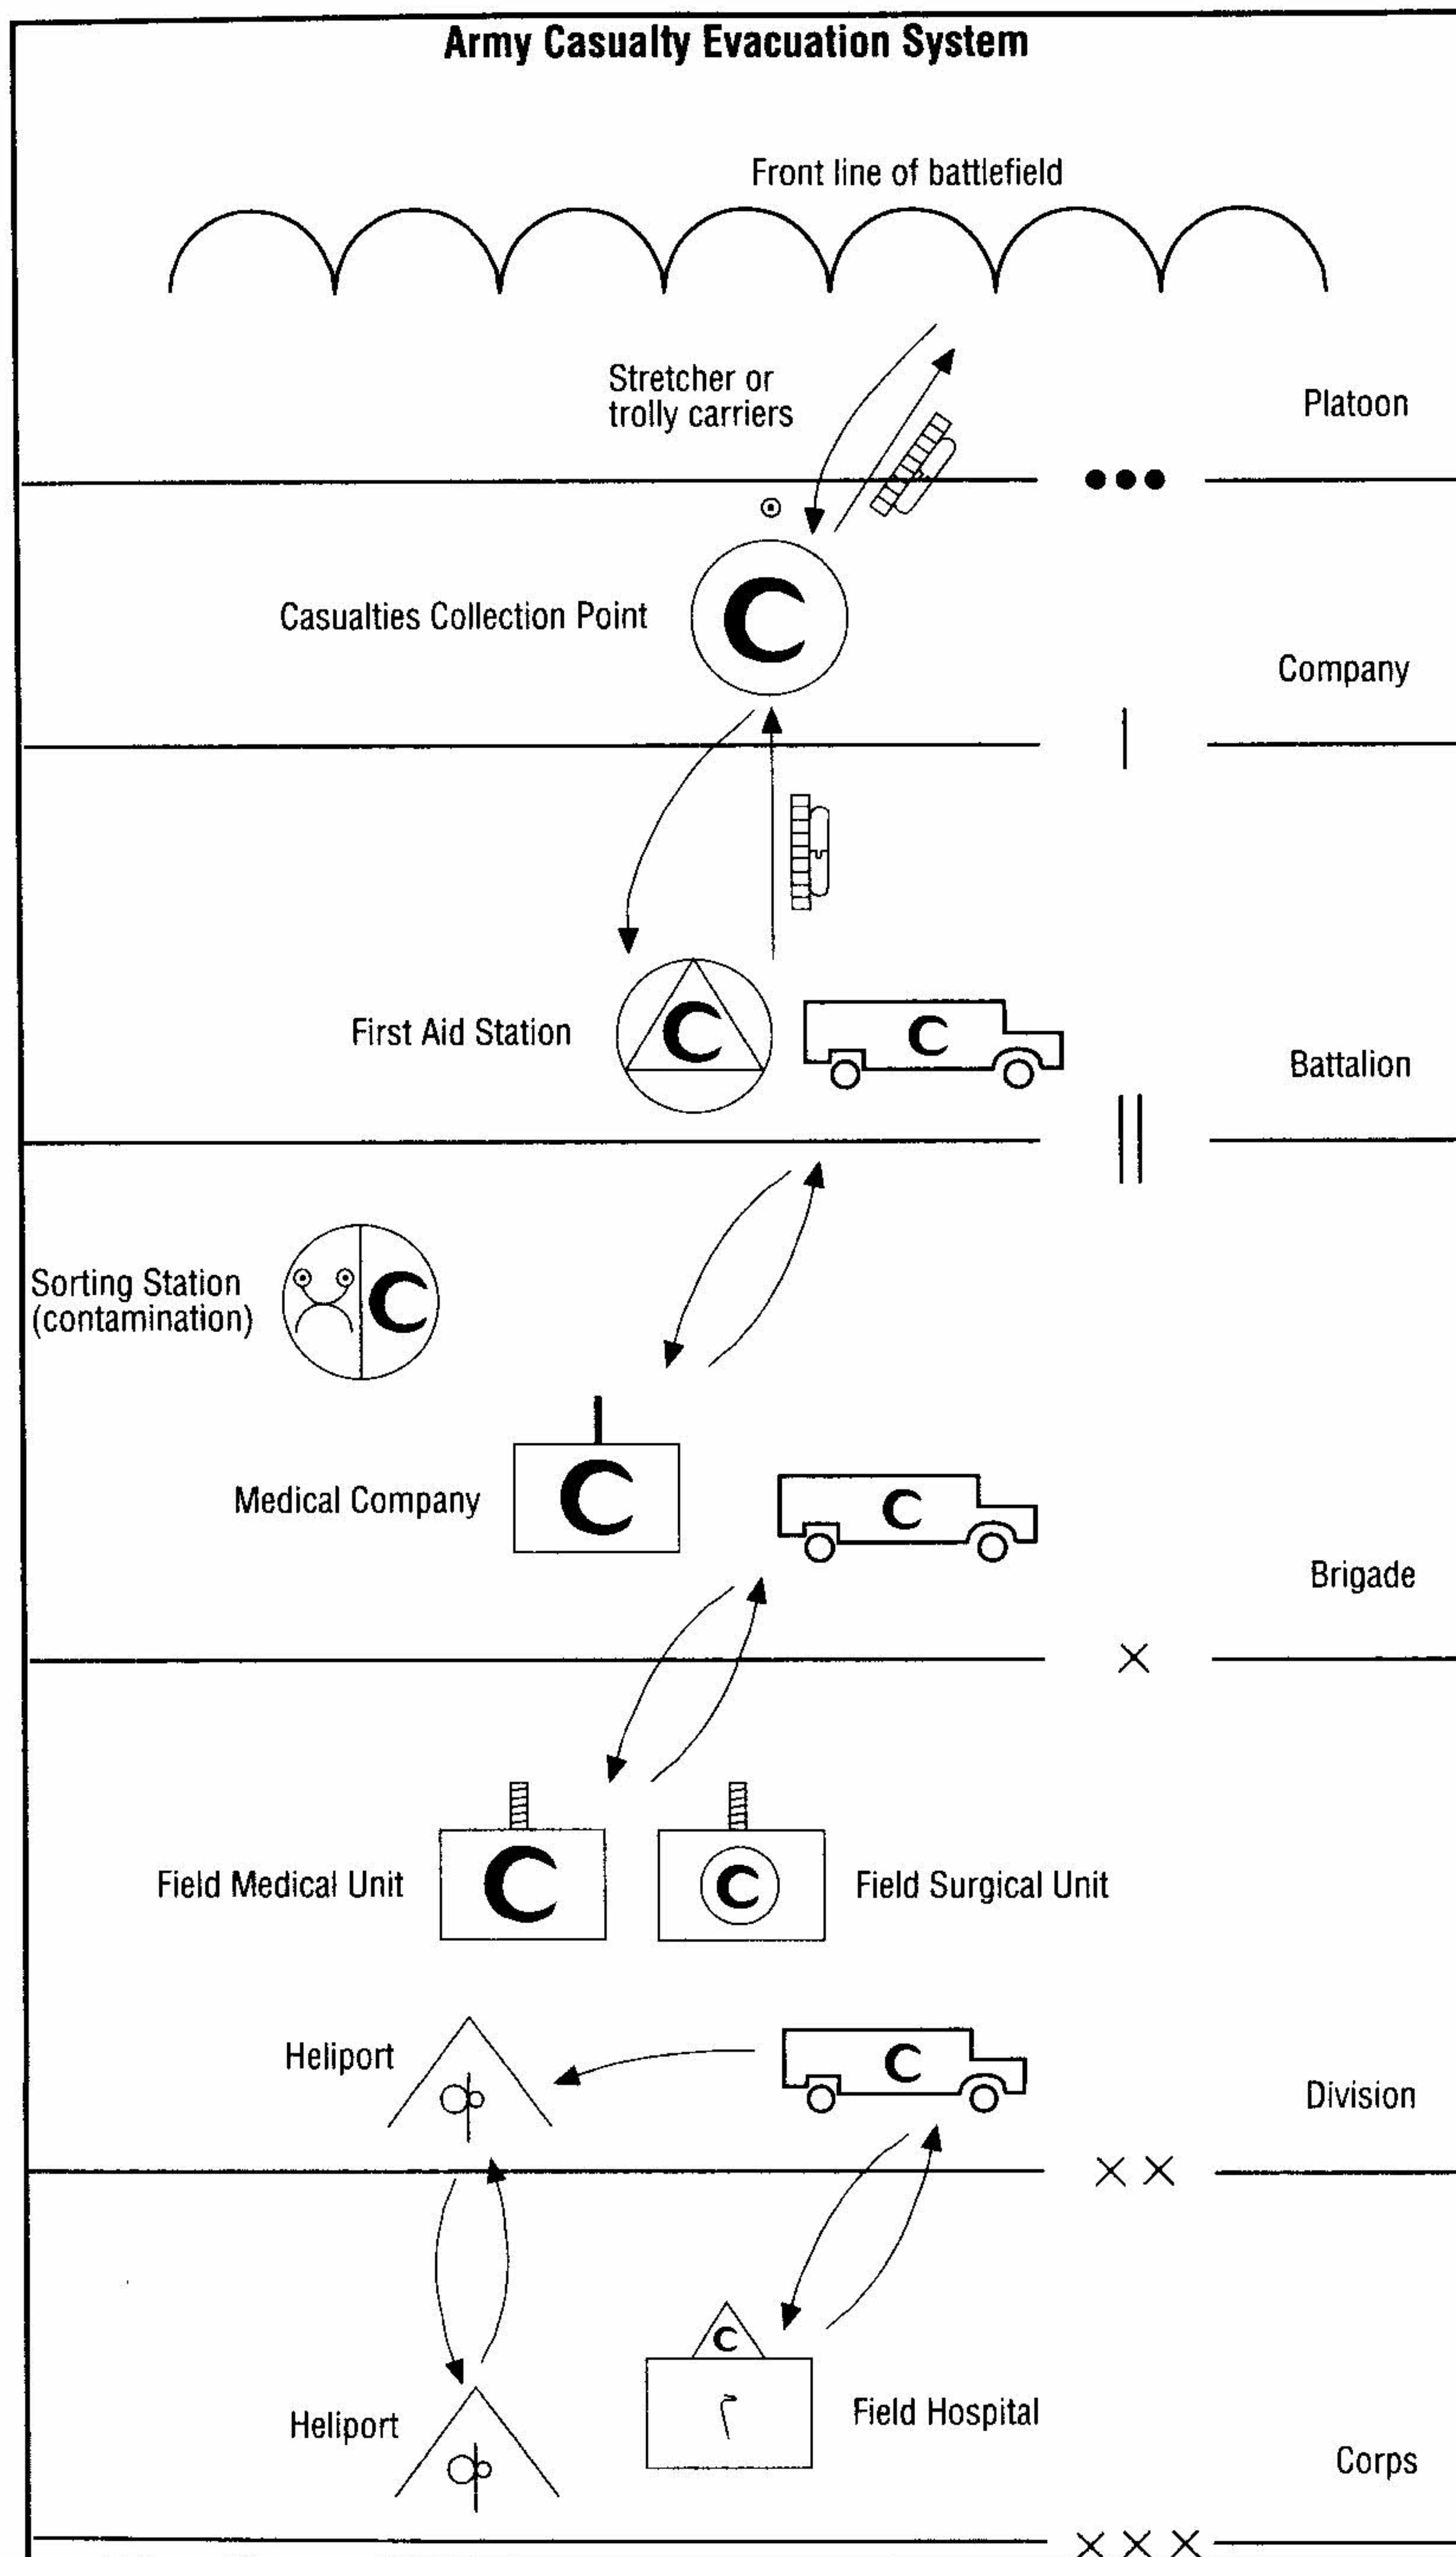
Army Casualty Evacuation System

Front line of battlefield

Stretcher or trolly carriers

Platoon

●●●

Casualties Collection Point

C

Company

|

First Aid Station

C

C

Battalion

||

Sorting Station (contamination)

C

Medical Company

C

C

Brigade

×

Field Medical Unit

C

C

Field Surgical Unit

Heliport

C

Division

××

C

Heliport

Field Hospital

Corps

×××